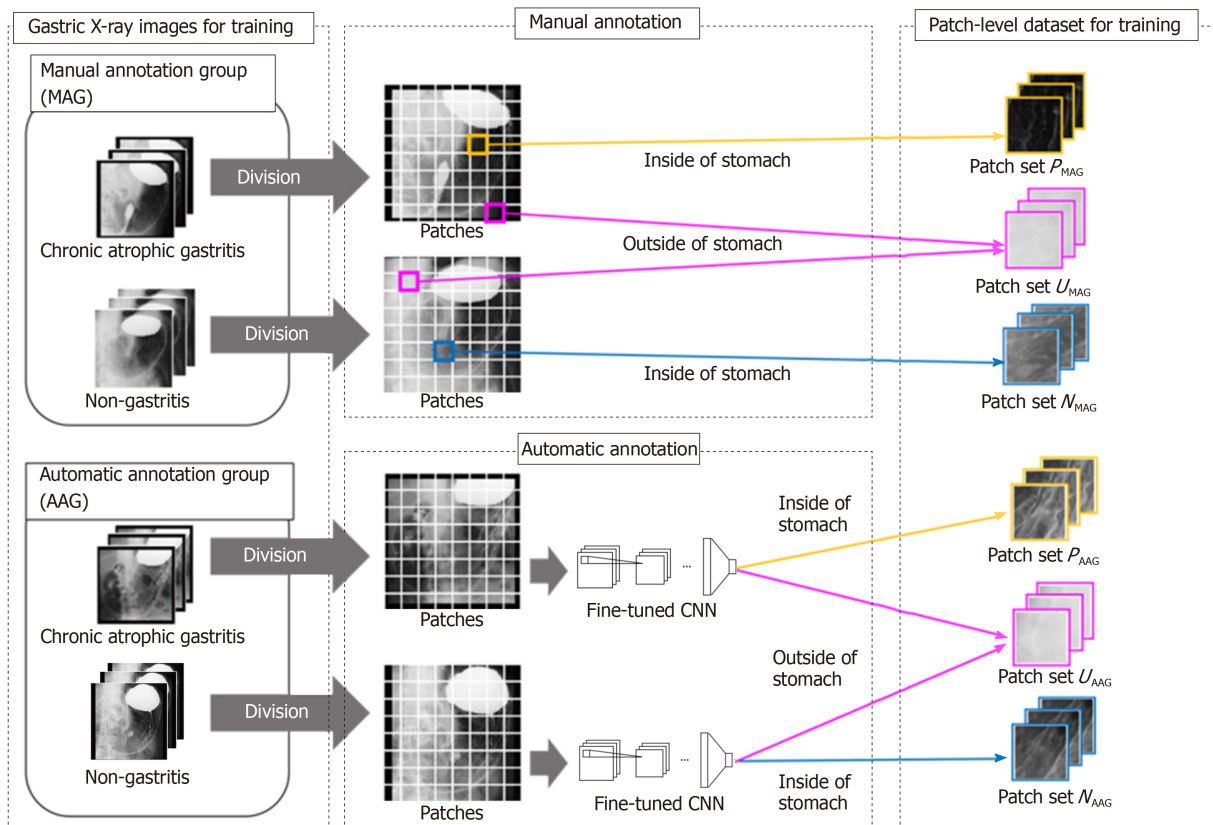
Gastric X-ray images for training

Manual annotation

Patch-level dataset for training

Manual annotation group (MAG)

Division

Chronic atrophic gastritis

Patches

Inside of stomach

Patch set $P_{\text{MAG}}$

Outside of stomach

Patch set $U_{\text{MAG}}$

Division

Non-gastritis

Patches

Inside of stomach

Patch set $N_{\text{MAG}}$

Automatic annotation

Automatic annotation group (AAG)

Division

Chronic atrophic gastritis

Patches

Fine-tuned CNN

Inside of stomach

Patch set $P_{\text{AAG}}$

Outside of stomach

Patch set $U_{\text{AAG}}$

Division

Non-gastritis

Patches

Fine-tuned CNN

Inside of stomach

Patch set $N_{\text{AAG}}$